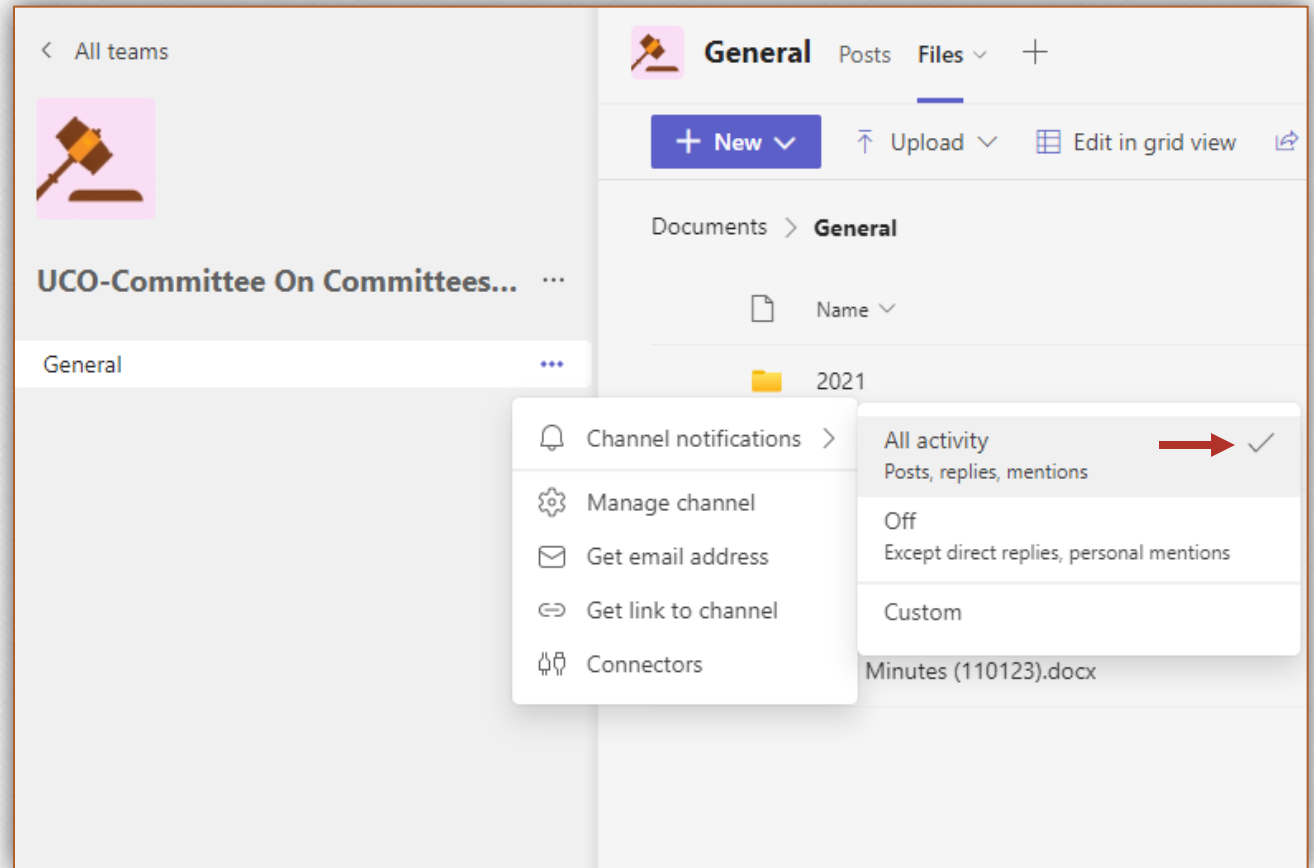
< All teams

UCO-Committee On Committees... ···

General ···

General Posts Files +

+ New Upload Edit in grid view

Documents > General

Name

2021

Channel notifications >

Manage channel

Get email address

Get link to channel

Connectors

All activity
Posts, replies, mentions

Off
Except direct replies, personal mentions

Custom

Minutes (110123).docx